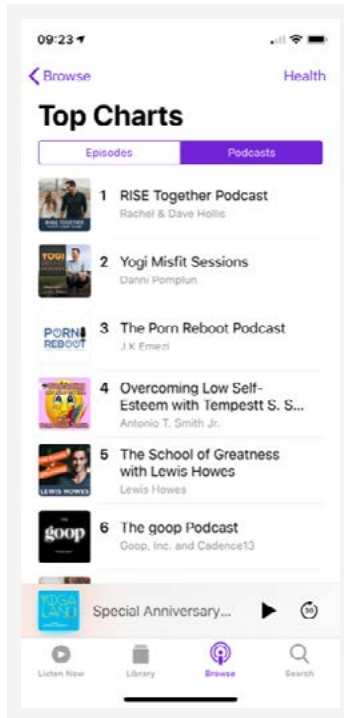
09:23

Browse

Health

Top Charts

Episodes

Podcasts

1 RISE Together Podcast
Rachel & Dave Hollis

2 Yogi Misfit Sessions
Danni Pomplun

PORN REBOOT

3 The Porn Reboot Podcast
J.K Emezi

4 Overcoming Low Self-Esteem with Tempestt S. S...
Antonio T. Smith Jr.

LEWIS HOWES

5 The School of Greatness with Lewis Howes
Lewis Howes

goop

6 The goop Podcast
Goop, Inc. and Cadence13

YOGALAND

Special Anniversary...

30

Listen Now

Library

Browse

Search